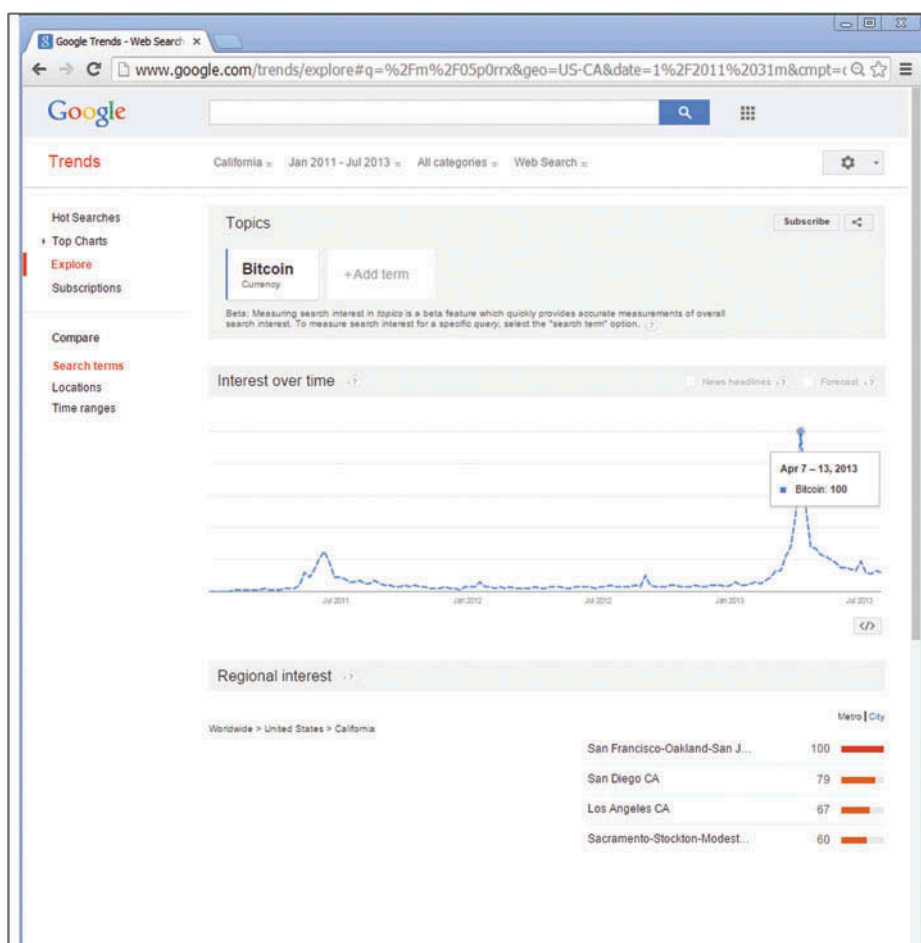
Google Trends - Web Search ×

www.google.com/trends/explore#q=%2Fm%2F05p0rrx&geo=US-CA&date=1%2F2011%2031m&cmpt=(

Google

Trends

California Jan 2011 - Jul 2013 All categories Web Search

Hot Searches
Top Charts
Explore
Subscriptions

Compare
Search terms
Locations
Time ranges

Topics

Subscribe

Bitcoin
Currency

+Add term

Beta: Measuring search interest in topics is a beta feature which quickly provides accurate measurements of overall search interest. To measure search interest for a specific query, select the "search term" option.

Interest over time

News headlines Forecast

Apr 7 – 13, 2013
Bitcoin: 100

Jul 2011 Jan 2012 Jul 2012 Jan 2013 Jul 2013

</>

Regional interest

Worldwide > United States > California

Metro | City

| | |
|---|---|
| San Francisco-Oakland-San J... | 100 |
| San Diego CA | 79 |
| Los Angeles CA | 67 |
| Sacramento-Stockton-Modest... | 60 |